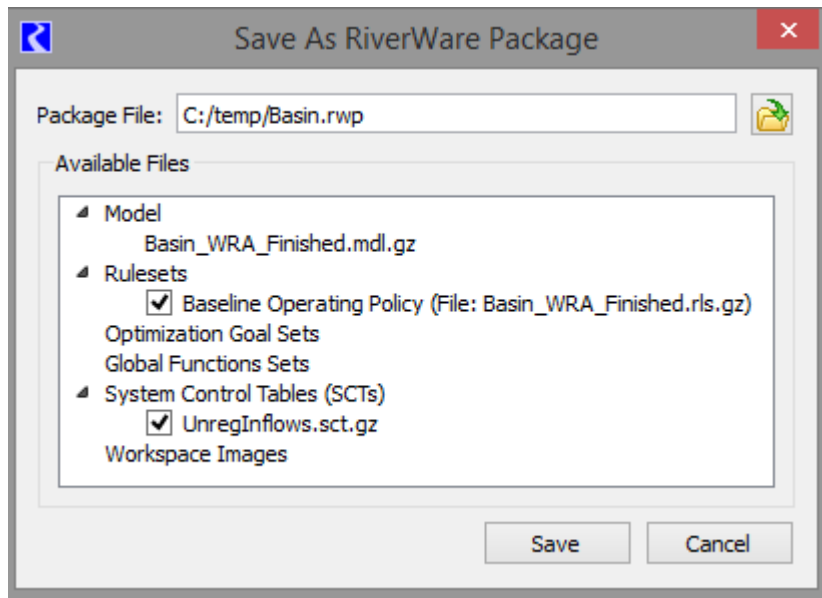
Save As RiverWare Package

×

Package File: C:/temp/Basin.rwp

Available Files

Model
Basin_WRA_Finished.mdl.gz
Rulesets
✓ Baseline Operating Policy (File: Basin_WRA_Finished.rls.gz)
Optimization Goal Sets
Global Functions Sets
System Control Tables (SCTs)
✓ UnregInflows.sct.gz
Workspace Images

Save
Cancel